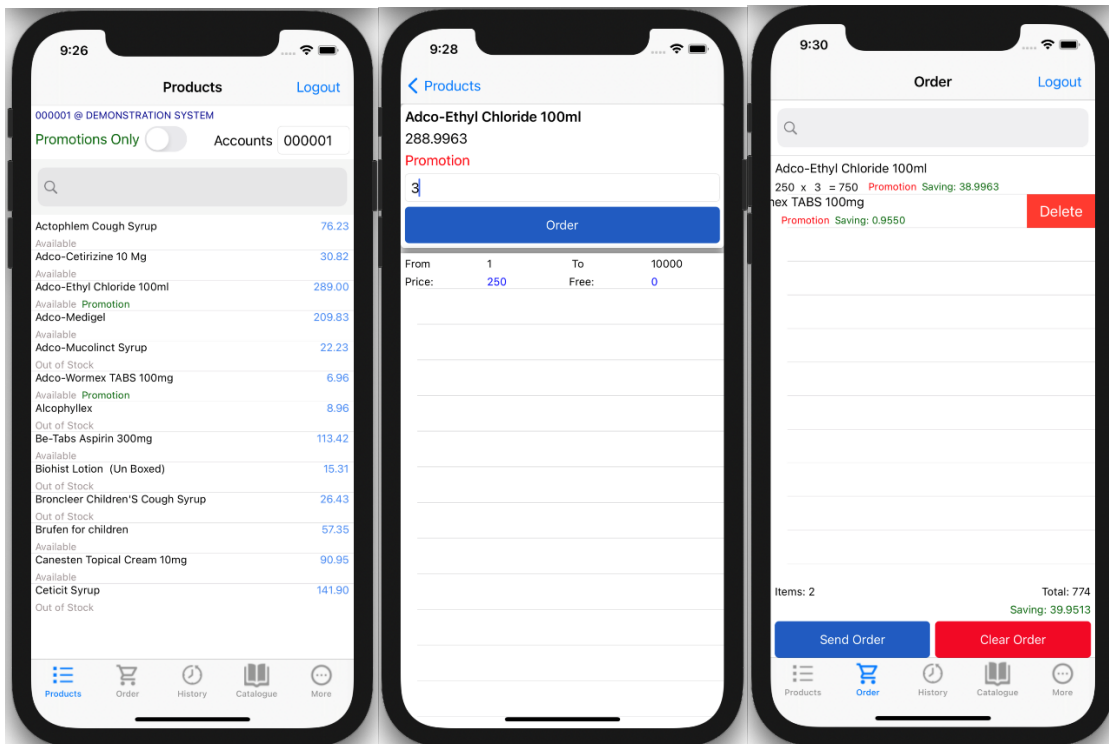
9:26

Products Logout

000001 @ DEMONSTRATION SYSTEM

Promotions Only Accounts 000001

Actophlem Cough Syrup 76.23
Available
Adco-Cetirizine 10 Mg 30.82
Available
Adco-Ethyl Chloride 100ml 289.00
Available Promotion
Adco-Medigel 209.83
Available
Adco-Mucolinct Syrup 22.23
Out of Stock
Adco-Wormex TABS 100mg 6.96
Available Promotion
Alcophyllex 8.96
Out of Stock
Be-Tabs Aspirin 300mg 113.42
Available
Biohist Lotion (Un Boxed) 15.31
Out of Stock
Broncleer Children'S Cough Syrup 26.43
Out of Stock
Brufen for children 57.35
Available
Canesten Topical Cream 10mg 90.95
Available
Ceticit Syrup 141.90
Out of Stock

Products Order History Catalogue More

9:28

Products

Adco-Ethyl Chloride 100ml
288.9963
Promotion
3
Order

| From | 1 | To | 10000 |
|---|---|---|---|
| Price: | 250 | Free: | 0 |

9:30

Order Logout

Adco-Ethyl Chloride 100ml
250 x 3 = 750 Promotion Saving: 38.9963
nex TABS 100mg
Promotion Saving: 0.9550
Delete

Items: 2 Total: 774
Saving: 39.9513

Send Order Clear Order

Products Order History Catalogue More